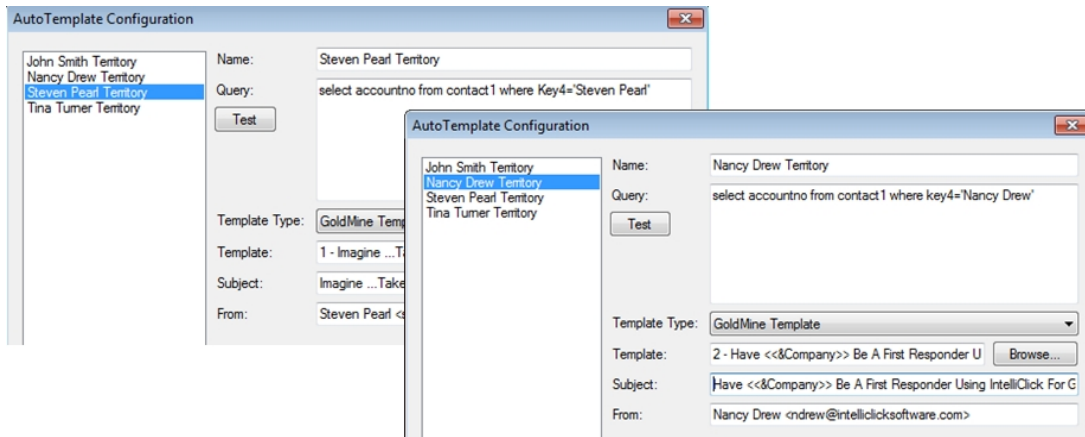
AutoTemplate Configuration

John Smith Territory
Nancy Drew Territory
Steven Pearl Territory
Tina Turner Territory

Name: Steven Pearl Territory

Query: select accountno from contact1 where Key4='Steven Pearl'

Test

Template Type: GoldMine Temp

Template: 1 - Imagine ...T

Subject: Imagine ...Take

From: Steven Pearl <

AutoTemplate Configuration

John Smith Territory
Nancy Drew Territory
Steven Pearl Territory
Tina Turner Territory

Name: Nancy Drew Territory

Query: select accountno from contact1 where key4='Nancy Drew'

Test

Template Type: GoldMine Template

Template: 2 - Have <<&Company>> Be A First Responder U Browse...

Subject: Have <<&Company>> Be A First Responder Using IntelliClick For G

From: Nancy Drew <ndrew@intelliclicksoftware.com>